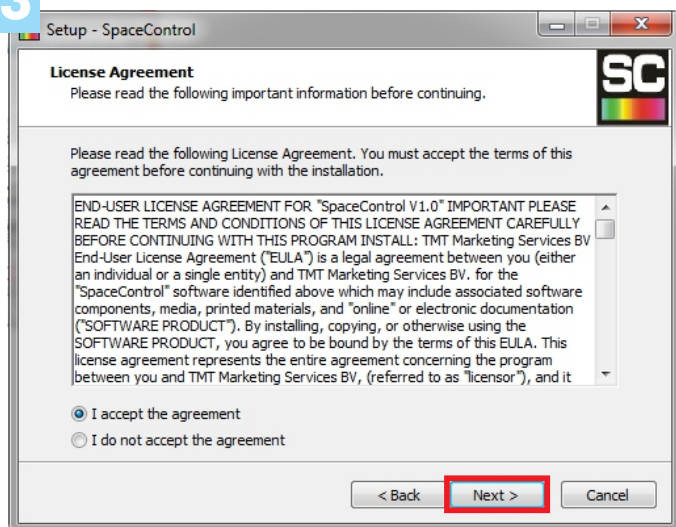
3

Setup - SpaceControl

License Agreement
Please read the following important information before continuing.

SC

Please read the following License Agreement. You must accept the terms of this agreement before continuing with the installation.

END-USER LICENSE AGREEMENT FOR "SpaceControl V1.0" IMPORTANT PLEASE READ THE TERMS AND CONDITIONS OF THIS LICENSE AGREEMENT CAREFULLY BEFORE CONTINUING WITH THIS PROGRAM INSTALL: TMT Marketing Services BV End-User License Agreement ("EULA") is a legal agreement between you (either an individual or a single entity) and TMT Marketing Services BV. for the "SpaceControl" software identified above which may include associated software components, media, printed materials, and "online" or electronic documentation ("SOFTWARE PRODUCT"). By installing, copying, or otherwise using the SOFTWARE PRODUCT, you agree to be bound by the terms of this EULA. This license agreement represents the entire agreement concerning the program between you and TMT Marketing Services BV, (referred to as "licensor"), and it

I accept the agreement
I do not accept the agreement

< Back
Next >
Cancel